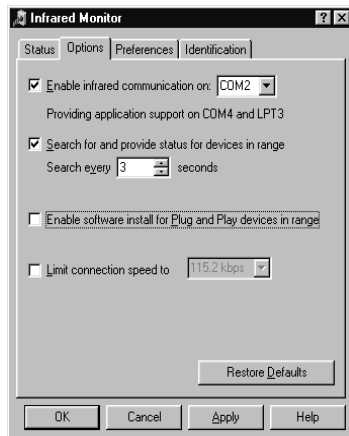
Infrared Monitor

?

X

Status

Options

Preferences

Identification

Enable infrared communication on: COM2

Providing application support on COM4 and LPT3

Search for and provide status for devices in range

Search every 3 seconds

Enable software install for Plug and Play devices in range

Limit connection speed to 115.2 kbps

Restore Defaults

OK

Cancel

Apply

Help